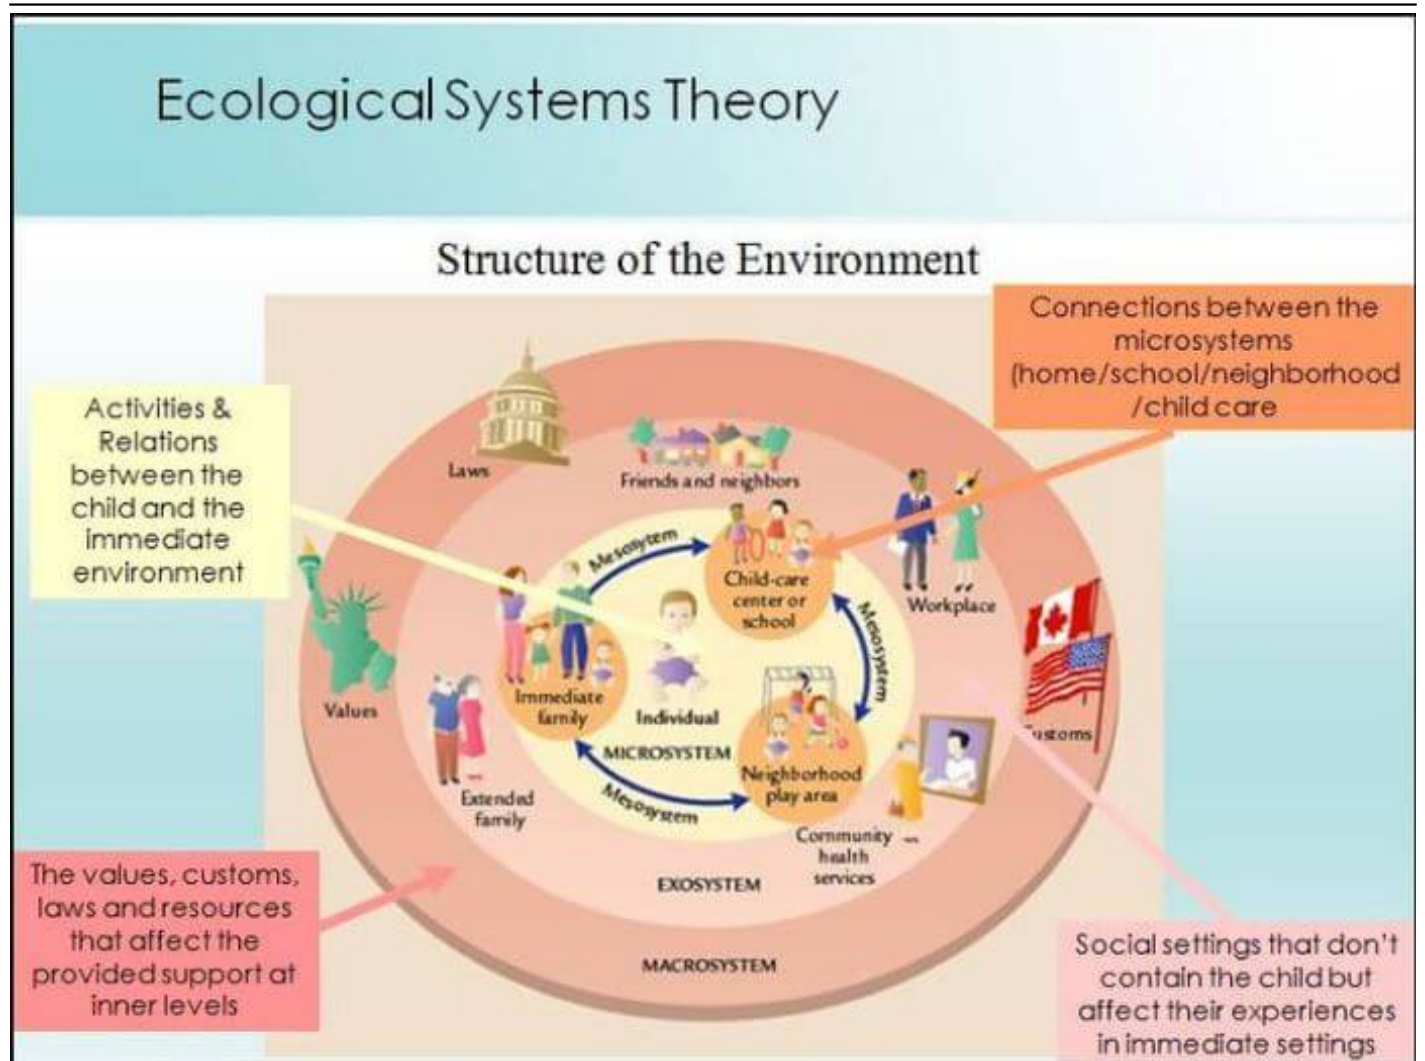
Ecological Systems Theory

Structure of the Environment

Connections between the microsystems (home/school/neighborhood /child care

Activities & Relations between the child and the immediate environment

Laws

Friends and neighbors

Mesosystem

Child-care center or school

Workplace

Mesosystem

Values

Immediate family

Individual

MICROSYSTEM

Neighborhood play area

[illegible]stoms

Extended family

Mesosystem

Community health services

EXOSYSTEM

MACROSYSTEM

The values, customs, laws and resources that affect the provided support at inner levels

Social settings that don't contain the child but affect their experiences in immediate settings